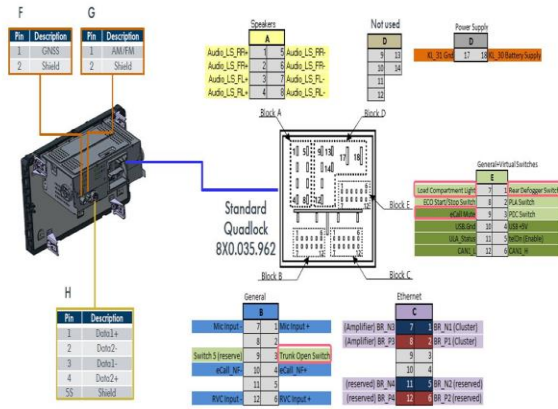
F

| Pin | Description |
|---|---|
| 1 | GNSS |
| 2 | Shield |

G

| Pin | Description |
|---|---|
| 1 | AM/FM |
| 2 | Shield |

Speakers

| A | | | |
|---|---|---|---|
| Audio_LS_RR- | 1 | 5 | Audio_LS_RR+ |
| Audio_LS_FR+ | 2 | 6 | Audio_LS_FR- |
| Audio_LS_FL+ | 3 | 7 | Audio_LS_FL- |
| Audio_LS_RL+ | 4 | 8 | Audio_LS_RL- |

Not used

| D | |
|---|---|
| 9 | 13 |
| 10 | 14 |
| 11 | |
| 12 | |

Power Supply

| | D | | |
|---|---|---|---|
| KL_31 Gnd | 17 | 18 | KL_30 Battery Supply |

Block A

Block D

14

17 18

Block E

Standard Quadlock 8X0.035.962

Block B

Block C

General+Virtual Switches

| E | | | |
|---|---|---|---|
| Load Compartment Light | 7 | 1 | Rear Defogger Switch |
| ECO Start/Stop Switch | 8 | 2 | PLA Switch |
| eCall Mute | 9 | 3 | PDC Switch |
| USB Gnd | 10 | 4 | USB +5V |
| USB_Status | 11 | 5 | WKUp (Enable) |
| CAN_L | 12 | 6 | CAN_H |

H

| Pin | Description |
|---|---|
| 1 | Data1+ |
| 2 | Data2- |
| 3 | Data1- |
| 4 | Data2+ |
| SS | Shield |

General

| B | | | |
|---|---|---|---|
| Mic Input - | 7 | 1 | Mic Input + |
| | 8 | 2 | |
| Switch 5 (reserve) | 9 | 3 | Trunk Open Switch |
| eCall_NF- | 10 | 4 | eCall_NF+ |
| | 11 | 5 | |
| RVC Input - | 12 | 6 | RVC Input + |

Ethernet

| C | | | |
|---|---|---|---|
| (Amplifier) BR_N3 | 7 | 1 | BR_N1 (Cluster) |
| (Amplifier) BR_P3 | 8 | 2 | BR_P1 (Cluster) |
| | 9 | 3 | |
| | 10 | 4 | |
| (reserved) BR_N4 | 11 | 5 | BR_N2 (reserved) |
| (reserved) BR_P4 | 12 | 6 | BR_P2 (reserved) |